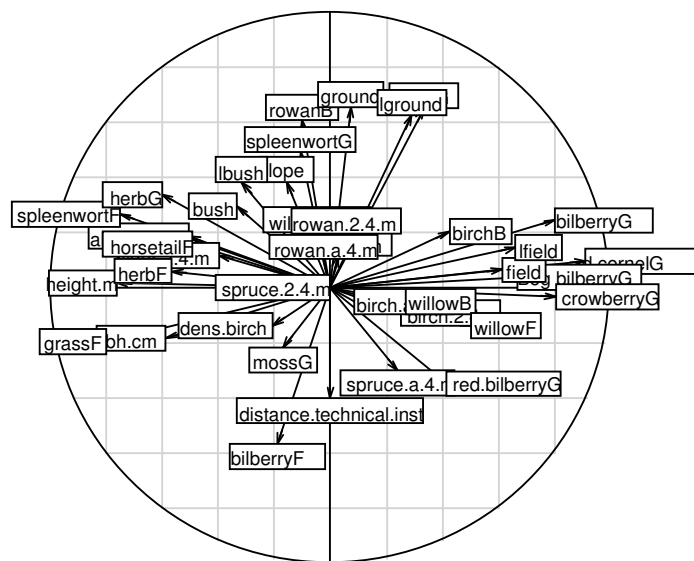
rowanB
ground
lground
spleenwortG
lbush
lope
herbG
bush
spleenwortF
wil
rowan.2.4.m
horsetailF
rowan.a.4.m
4.m
herbF
height.m
spruce.2.4.m
birchB
bilberryG
lfield
field
cornelG
bilberryG
crowberryG
birch.
willowB
birch.2.
willowF
dens.birch
grassF
bh.cm
mossG
spruce.a.4.m
red.bilberryG
distance.technical.inst
bilberryF